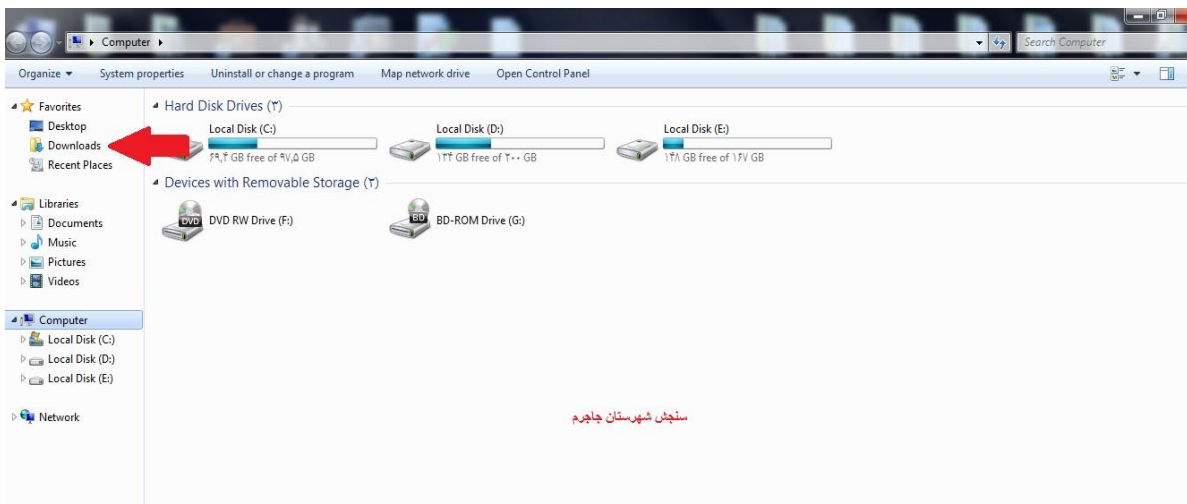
Computer ▸

Search Computer

Organize ▾ System properties Uninstall or change a program Map network drive Open Control Panel

Favorites
Desktop
Downloads
Recent Places

Libraries
Documents
Music
Pictures
Videos

Computer
Local Disk (C:)
Local Disk (D:)
Local Disk (E:)

Network

Hard Disk Drives (۳)

Local Disk (C:)
۶۹,۴ GB free of ۹۷,۵ GB

Local Disk (D:)
۱۳۴ GB free of ۲۰۰ GB

Local Disk (E:)
۱۴۸ GB free of ۱۶۷ GB

Devices with Removable Storage (۲)

DVD
DVD RW Drive (F:)

BD
BD-ROM Drive (G:)

سنجش شهرستان جاجرم